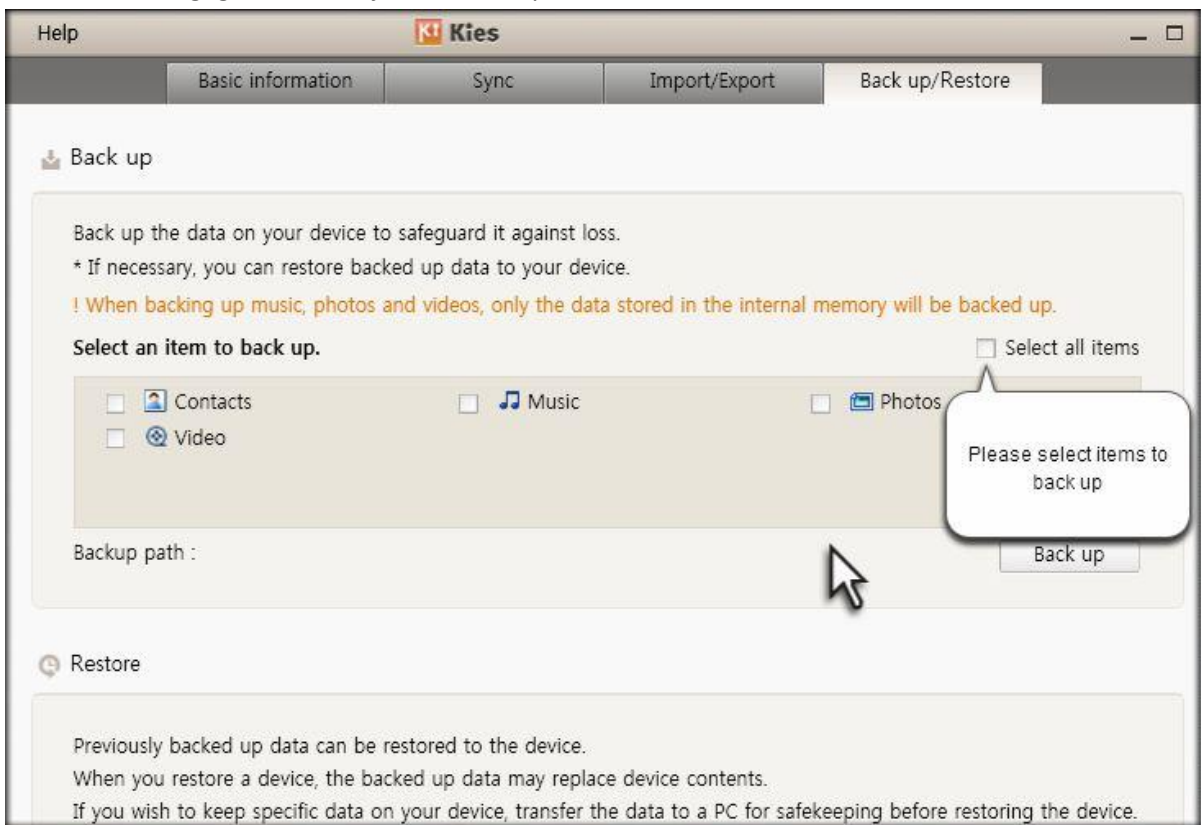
Help

Kies

Basic information

Sync

Import/Export

Back up/Restore

Back up

Back up the data on your device to safeguard it against loss.
* If necessary, you can restore backed up data to your device.
! When backing up music, photos and videos, only the data stored in the internal memory will be backed up.

Select an item to back up.

Select all items

Contacts

Music

Photos

Video

Please select items to back up

Backup path :

Back up

Restore

Previously backed up data can be restored to the device.
When you restore a device, the backed up data may replace device contents.
If you wish to keep specific data on your device, transfer the data to a PC for safekeeping before restoring the device.